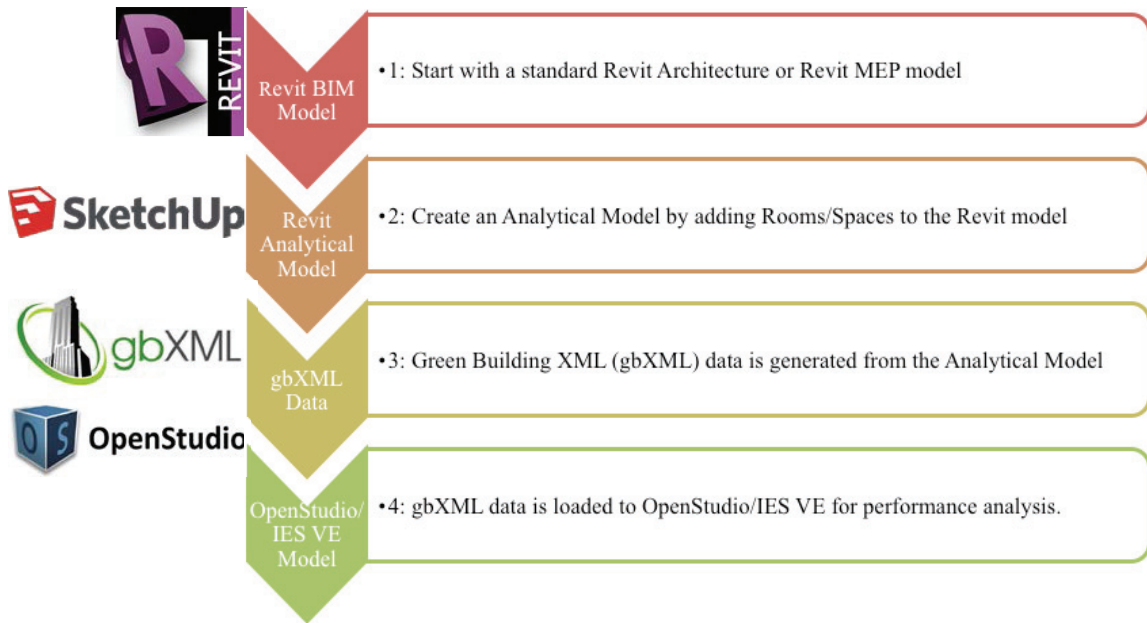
R REVIT

Revit BIM Model

•1: Start with a standard Revit Architecture or Revit MEP model

SketchUp

Revit Analytical Model

•2: Create an Analytical Model by adding Rooms/Spaces to the Revit model

gbXML

gbXML Data

•3: Green Building XML (gbXML) data is generated from the Analytical Model

OS OpenStudio

OpenStudio/ IES VE Model

•4: gbXML data is loaded to OpenStudio/IES VE for performance analysis.